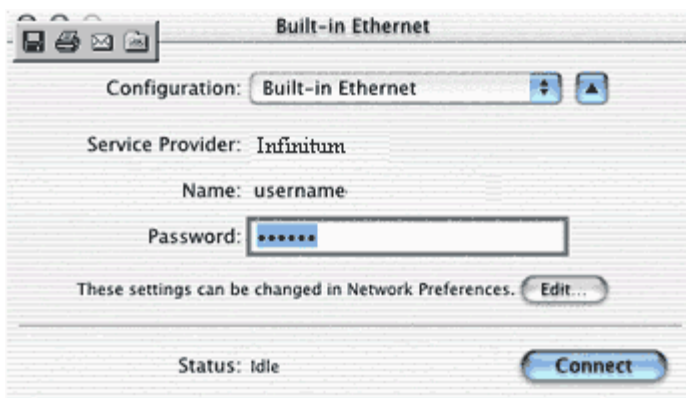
Built-in Ethernet

Configuration: Built-in Ethernet

Service Provider: Infinitum

Name: username

Password: ••••••

These settings can be changed in Network Preferences. Edit...

Status: Idle

Connect